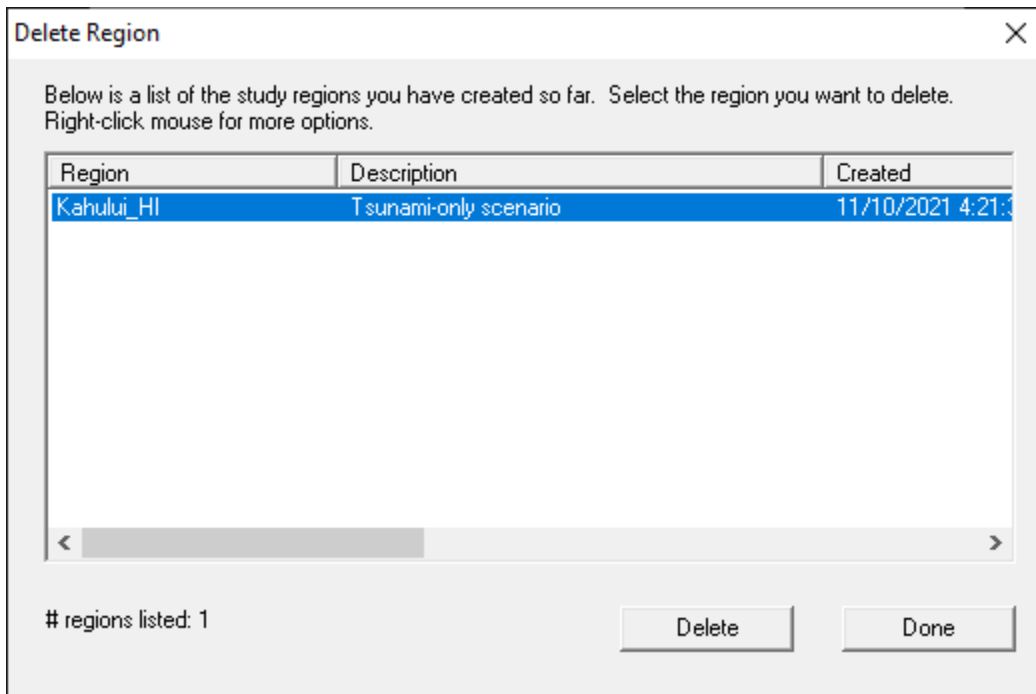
Delete Region

Below is a list of the study regions you have created so far. Select the region you want to delete. Right-click mouse for more options.

| Region | Description | Created |
|---|---|---|
| Kahului_HI | Tsunami-only scenario | 11/10/2021 4:21:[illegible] |

# regions listed: 1

Delete

Done